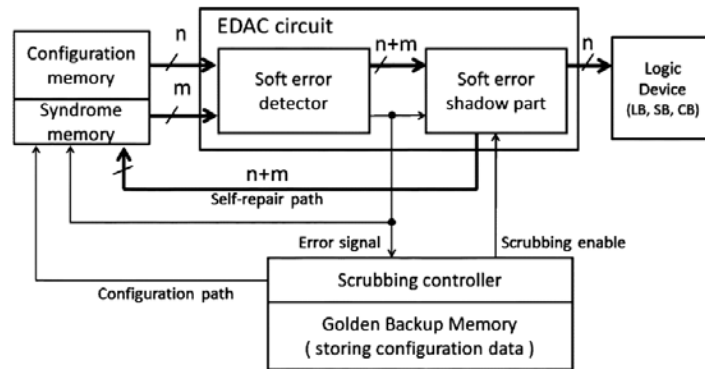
EDAC circuit

Configuration memory

Syndrome memory

n

m

Soft error detector

n+m

Soft error shadow part

n

Logic Device (LB, SB, CB)

n+m

Self-repair path

Error signal

Scrubbing enable

Configuration path

Scrubbing controller

Golden Backup Memory ( storing configuration data )